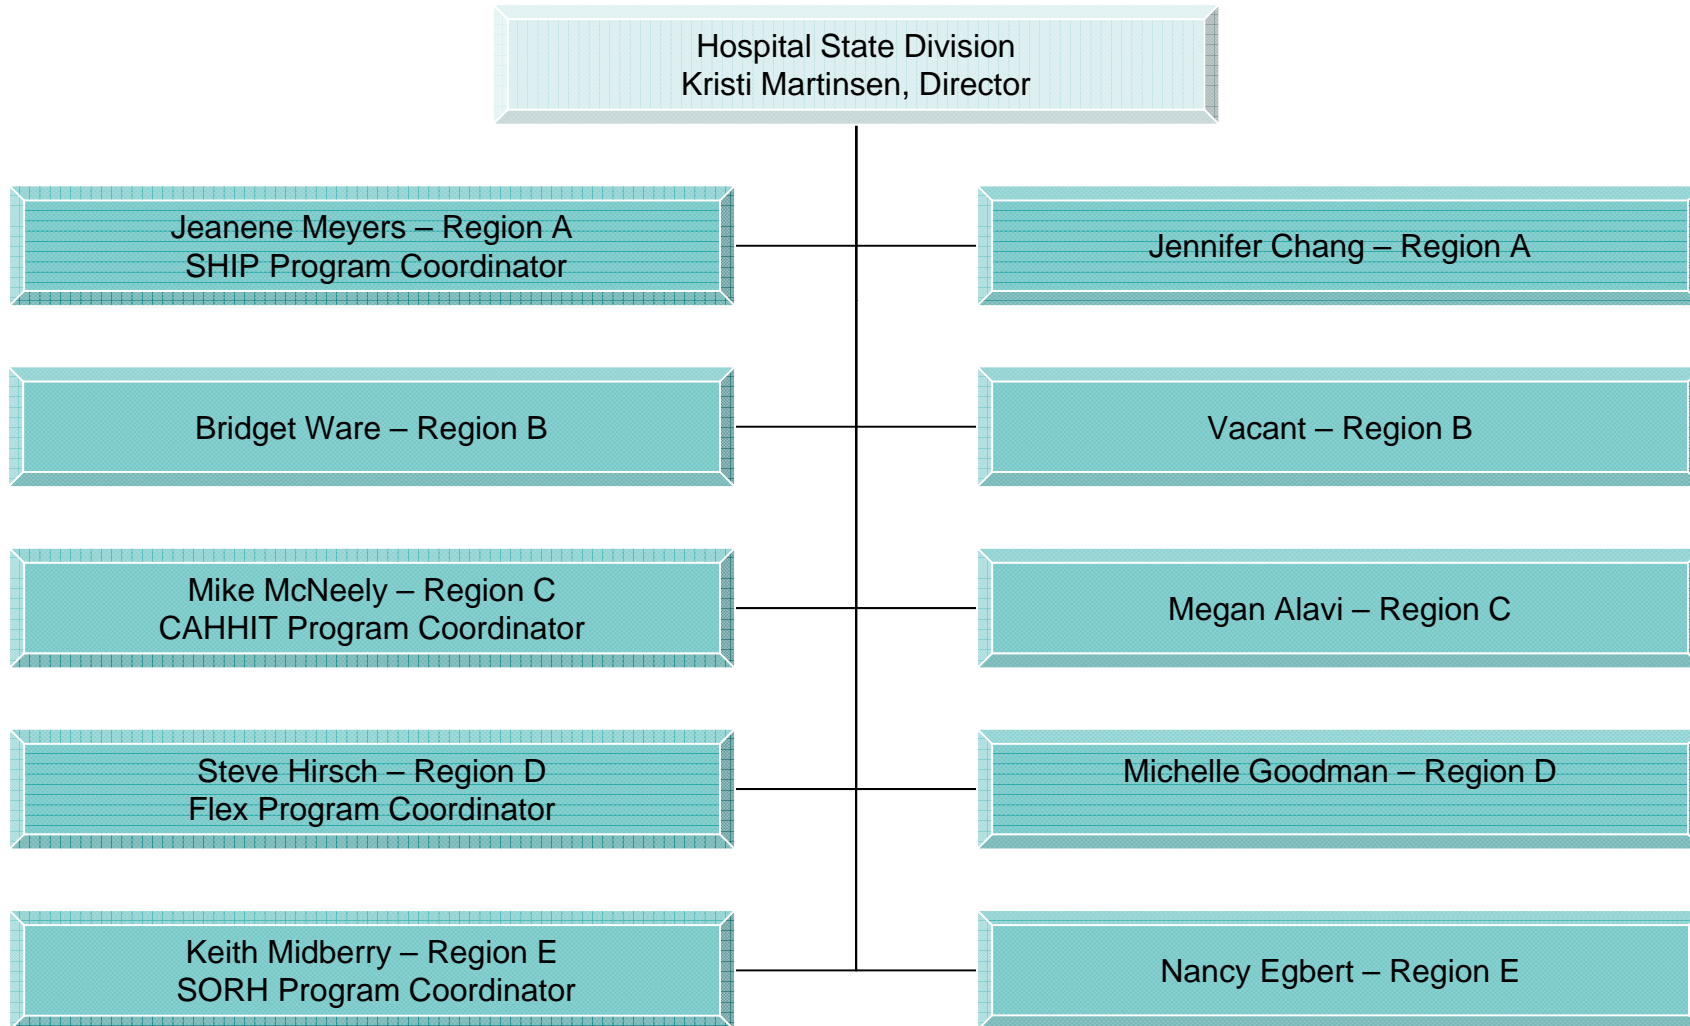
Hospital State Division
Kristi Martinsen, Director

Jeanene Meyers – Region A
SHIP Program Coordinator

Jennifer Chang – Region A

Bridget Ware – Region B

Vacant – Region B

Mike McNeely – Region C
CAHHIT Program Coordinator

Megan Alavi – Region C

Steve Hirsch – Region D
Flex Program Coordinator

Michelle Goodman – Region D

Keith Midberry – Region E
SORH Program Coordinator

Nancy Egbert – Region E